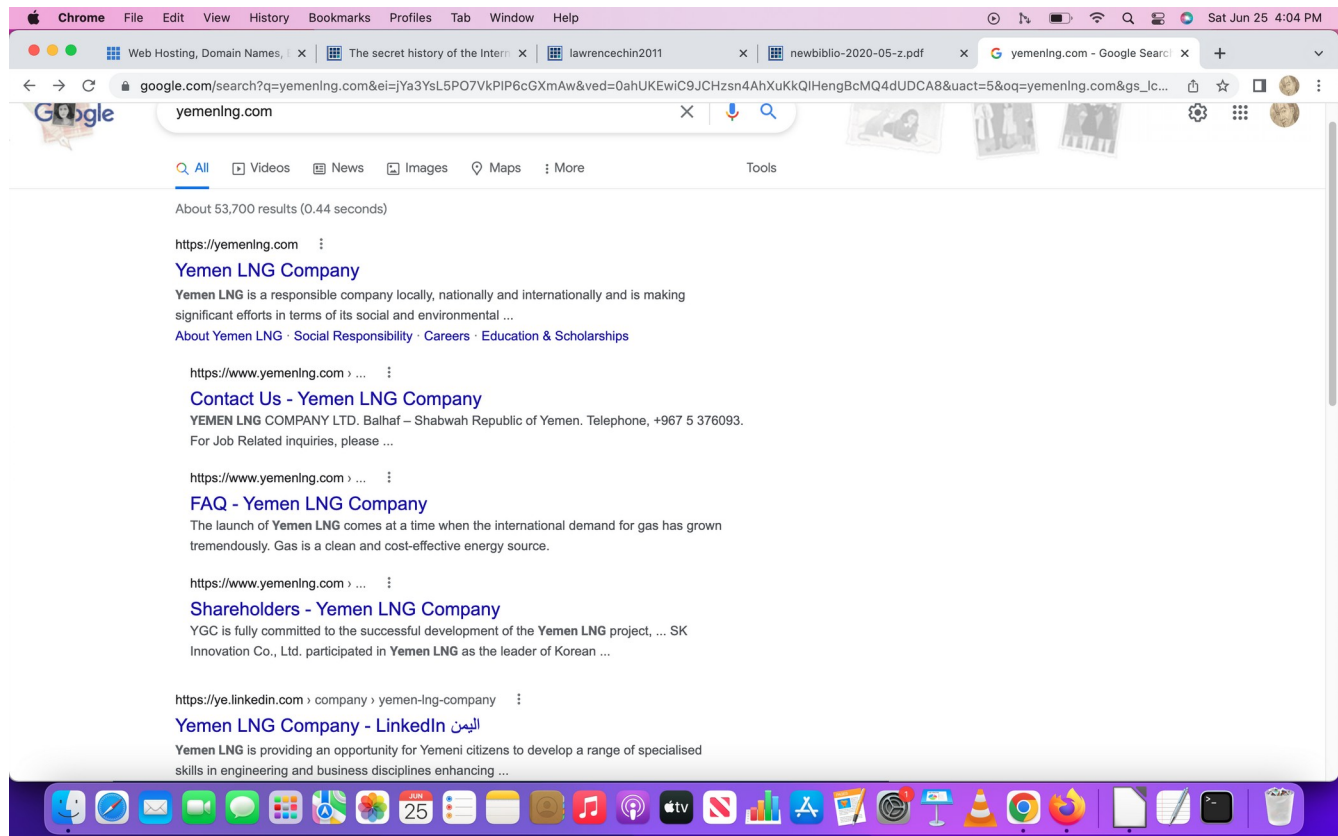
Chrome File Edit View History Bookmarks Profiles Tab Window Help

Sat Jun 25 4:04 PM

Web Hosting, Domain Names, | The secret history of the Intern | lawrencechin2011 | newbiblio-2020-05-z.pdf | yemenlng.com - Google Search

google.com/search?q=yemenlng.com&ei=jYa3YsL5PO7VkPIP6cGXmAw&ved=0ahUKEwiC9JCHzsn4AhXuKkQIHengBcMQ4dUDCA8&uact=5&oq=yemenlng.com&gs_lc...

Google

yemenlng.com

All Videos News Images Maps More Tools

About 53,700 results (0.44 seconds)

https://yemenlng.com

Yemen LNG Company

Yemen LNG is a responsible company locally, nationally and internationally and is making significant efforts in terms of its social and environmental ...

About Yemen LNG · Social Responsibility · Careers · Education & Scholarships

https://www.yemenlng.com › ...

Contact Us - Yemen LNG Company

YEMEN LNG COMPANY LTD. Balhaf – Shabwah Republic of Yemen. Telephone, +967 5 376093. For Job Related inquiries, please ...

https://www.yemenlng.com › ...

FAQ - Yemen LNG Company

The launch of Yemen LNG comes at a time when the international demand for gas has grown tremendously. Gas is a clean and cost-effective energy source.

https://www.yemenlng.com › ...

Shareholders - Yemen LNG Company

YGC is fully committed to the successful development of the Yemen LNG project, ... SK Innovation Co., Ltd. participated in Yemen LNG as the leader of Korean ...

https://ye.linkedin.com › company › yemen-lng-company

Yemen LNG Company - LinkedIn اليمن

Yemen LNG is providing an opportunity for Yemeni citizens to develop a range of specialised skills in engineering and business disciplines enhancing ...

JUN 25 tv